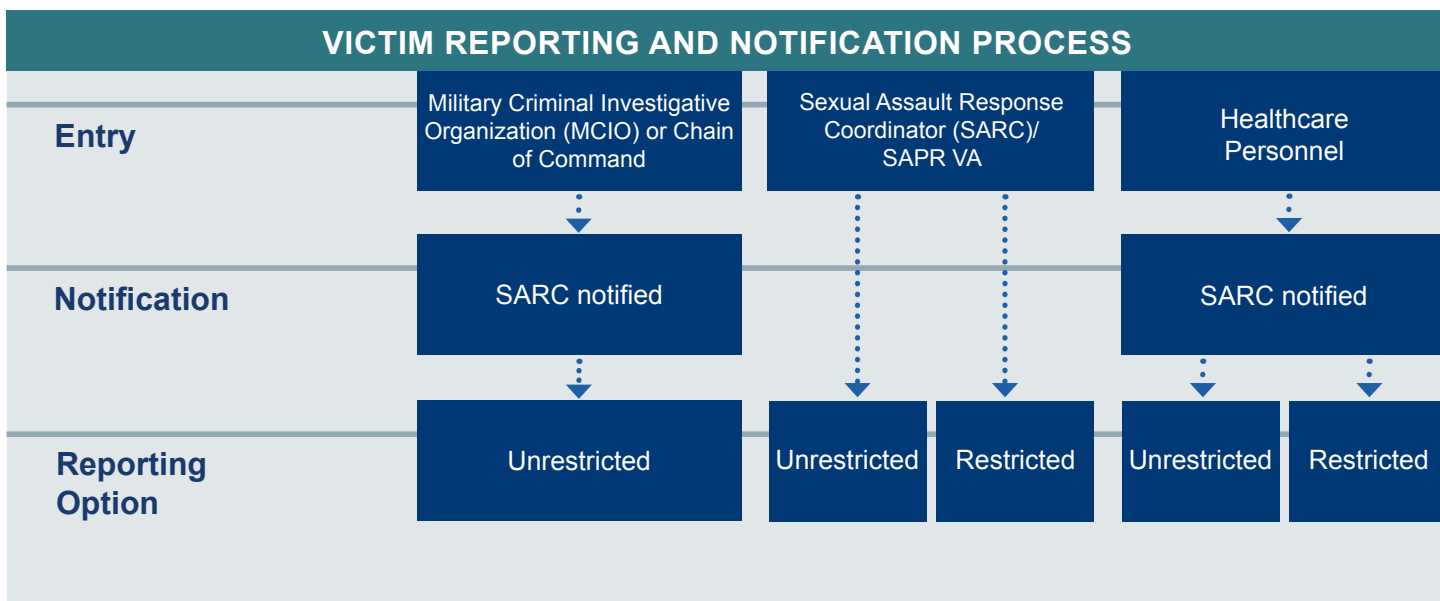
VICTIM REPORTING AND NOTIFICATION PROCESS

Entry

Military Criminal Investigative Organization (MCIO) or Chain of Command

Sexual Assault Response Coordinator (SARC)/ SAPR VA

Healthcare Personnel

Notification

SARC notified

SARC notified

Reporting Option

Unrestricted

Unrestricted

Restricted

Unrestricted

Restricted